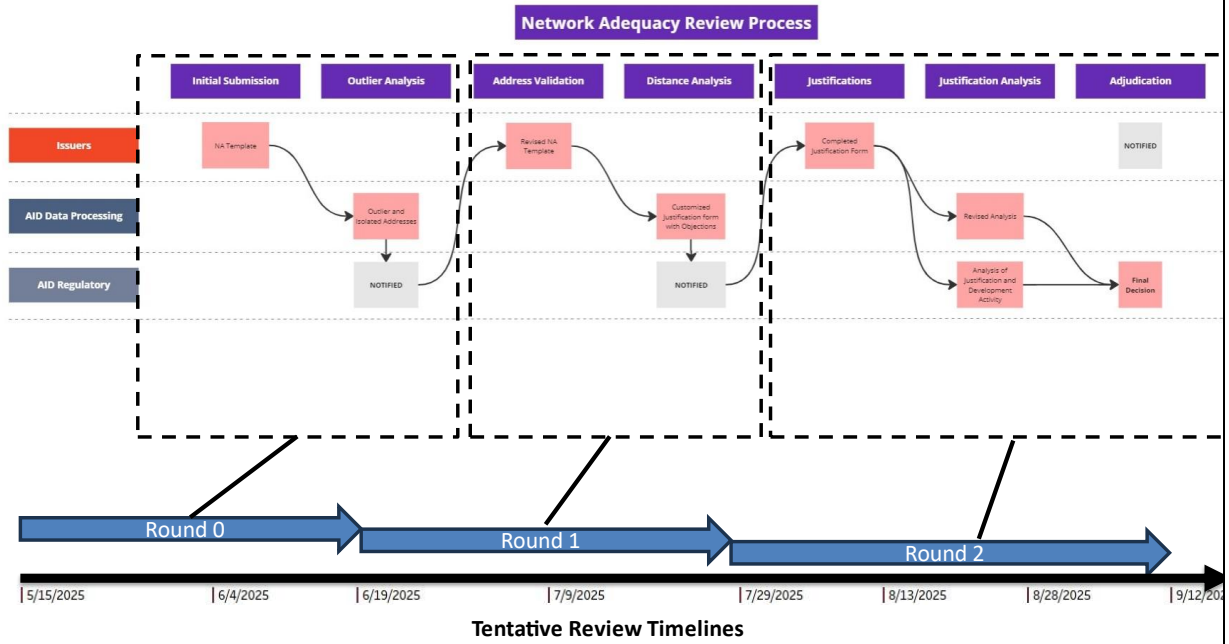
Network Adequacy Review Process

Initial Submission
Outlier Analysis
Address Validation
Distance Analysis
Justifications
Justification Analysis
Adjudication

Issuers
AID Data Processing
AID Regulatory

NA Template
Outlier and Isolated Addresses
NOTIFIED
Revised NA Template
Customized Justification form with Objections
NOTIFIED
Completed Justification Form
Revised Analysis
Analysis of Justification and Development Activity
NOTIFIED
Final Decision

Round 0
Round 1
Round 2

5/15/2025
6/4/2025
6/19/2025
7/9/2025
7/29/2025
8/13/2025
8/28/2025
9/12/202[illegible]

Tentative Review Timelines